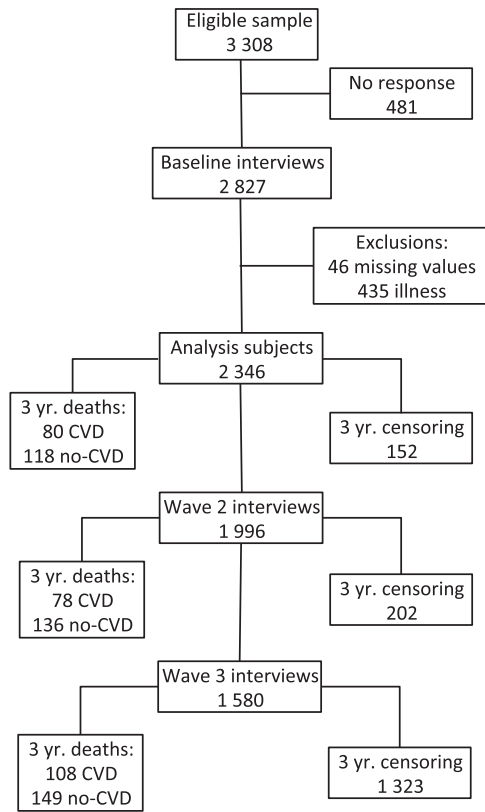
Eligible sample
3 308

No response
481

Baseline interviews
2 827

Exclusions:
46 missing values
435 illness

Analysis subjects
2 346

3 yr. deaths:
80 CVD
118 no-CVD

3 yr. censoring
152

Wave 2 interviews
1 996

3 yr. deaths:
78 CVD
136 no-CVD

3 yr. censoring
202

Wave 3 interviews
1 580

3 yr. deaths:
108 CVD
149 no-CVD

3 yr. censoring
1 323